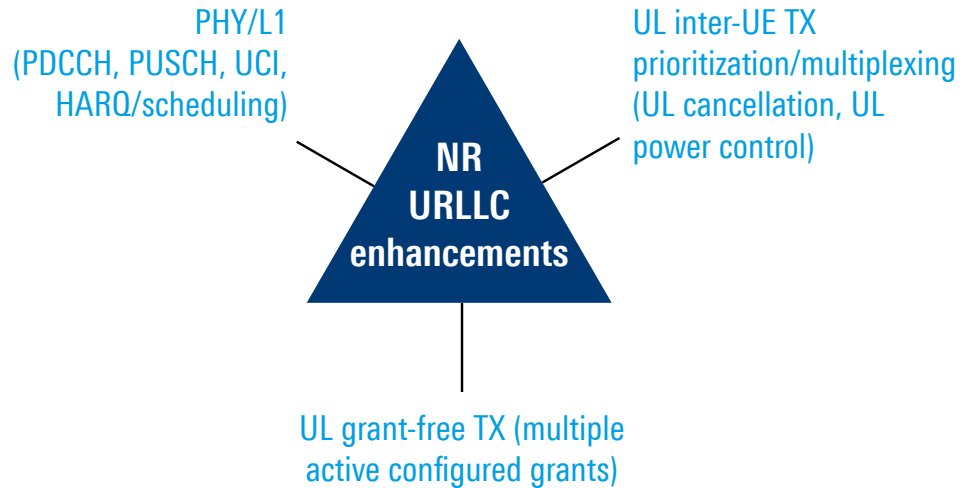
PHY/L1
(PDCCH, PUSCH, UCI,
HARQ/scheduling)

UL inter-UE TX
prioritization/multiplexing
(UL cancellation, UL
power control)

NR
URLLC
enhancements

UL grant-free TX (multiple
active configured grants)